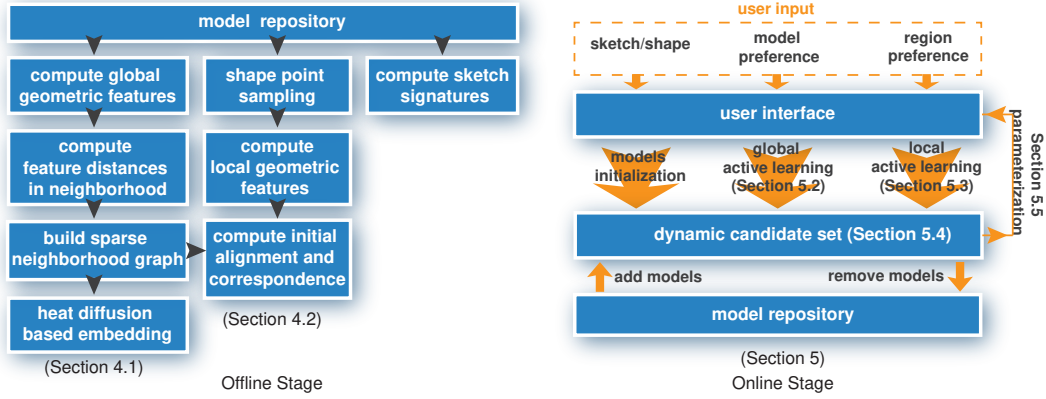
model repository

compute global geometric features

shape point sampling

compute sketch signatures

compute feature distances in neighborhood

compute local geometric features

build sparse neighborhood graph

compute initial alignment and correspondence

heat diffusion based embedding

(Section 4.2)

(Section 4.1)

Offline Stage

user input

sketch/shape

model preference

region preference

user interface

Section 5.5 parameterization

models initialization

global active learning (Section 5.2)

local active learning (Section 5.3)

dynamic candidate set (Section 5.4)

add models

remove models

model repository

(Section 5)

Online Stage